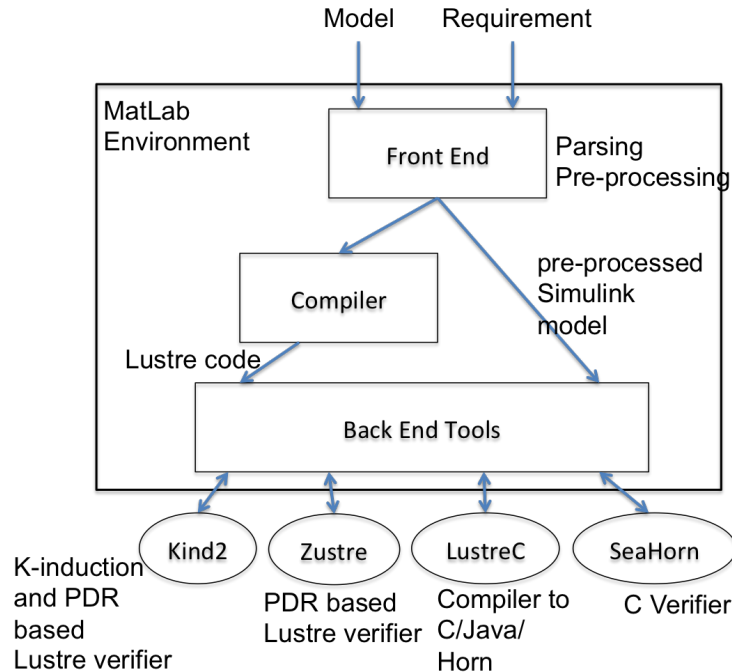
Model

Requirement

MatLab Environment

Front End

Parsing Pre-processing

Compiler

pre-processed Simulink model

Lustre code

Back End Tools

Kind2

Zustre

LustreC

SeaHorn

K-induction and PDR based Lustre verifier

PDR based Lustre verifier

Compiler to C/Java/ Horn

C Verifier